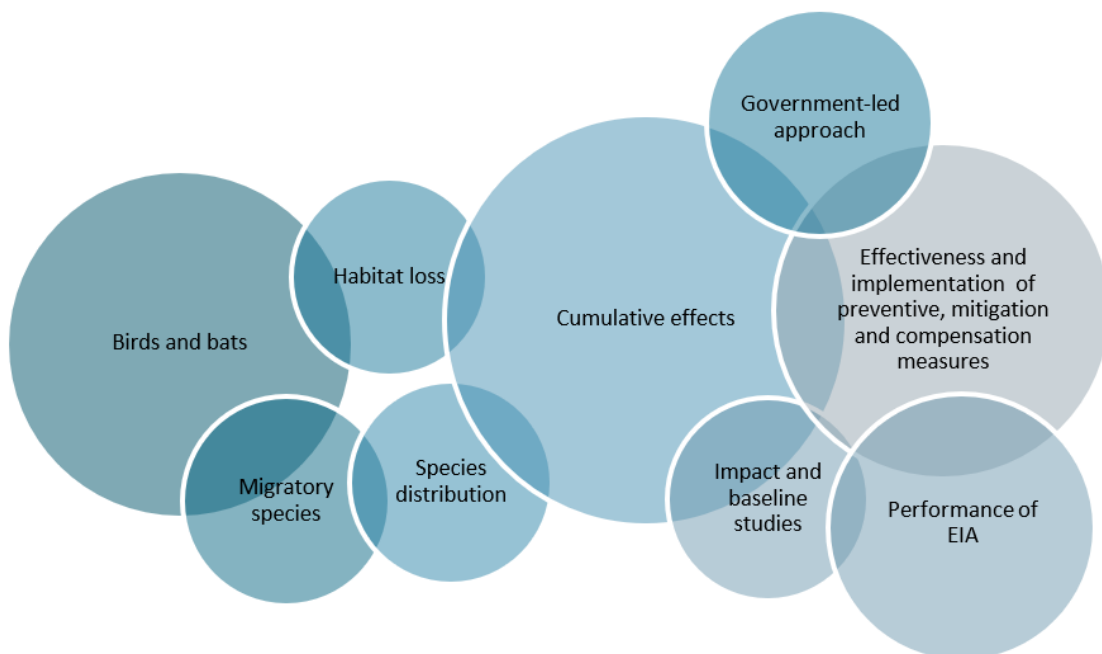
Government-led approach

Habitat loss

Birds and bats

Cumulative effects

Effectiveness and implementation of preventive, mitigation and compensation measures

Migratory species

Species distribution

Impact and baseline studies

Performance of EIA